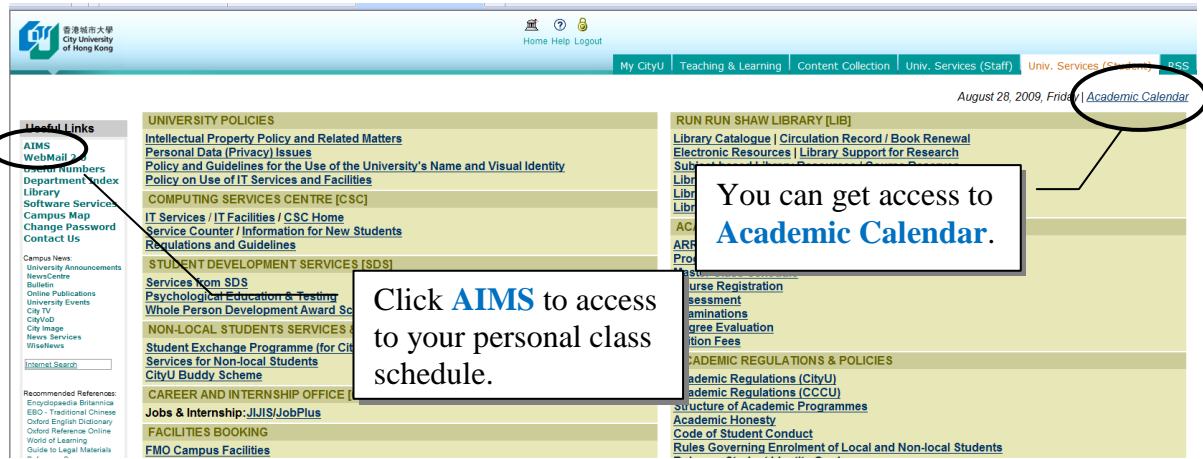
香港城市大學
City University of Hong Kong

Home Help Logout

My CityU | Teaching & Learning | Content Collection | Univ. Services (Staff) | Univ. Services (Student) | RSS

August 28, 2009, Friday | Academic Calendar

Useful Links
AIMS
WebMail 2.0
Useful Numbers
Department Index
Library
Software Services
Campus Map
Change Password
Contact Us

Campus News:
University Announcements
NewsCentre
Bulletin
Online Publications
University Events
City TV
CityVoD
City Image
News Services
WiseNews

Internet Search

Recommended References:
Encyclopaedia Britannica
EBO - Traditional Chinese
Oxford English Dictionary
Oxford Reference Online
World of Learning
Guide to Legal Materials

UNIVERSITY POLICIES
Intellectual Property Policy and Related Matters
Personal Data (Privacy) Issues
Policy and Guidelines for the Use of the University's Name and Visual Identity
Policy on Use of IT Services and Facilities

COMPUTING SERVICES CENTRE [CSC]
IT Services / IT Facilities / CSC Home
Service Counter / Information for New Students
Regulations and Guidelines

STUDENT DEVELOPMENT SERVICES [SDS]
Services from SDS
Psychological Education & Testing
Whole Person Development Award Sc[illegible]

NON-LOCAL STUDENTS SERVICES & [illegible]
Student Exchange Programme (for Cit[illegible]
Services for Non-local Students
CityU Buddy Scheme

CAREER AND INTERNSHIP OFFICE [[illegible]
Jobs & Internship: JIJIS/JobPlus

FACILITIES BOOKING
FMO Campus Facilities

RUN RUN SHAW LIBRARY [LIB]
Library Catalogue | Circulation Record / Book Renewal
Electronic Resources | Library Support for Research
Subject-based Library Resources | Course Reserve
Libr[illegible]
Libr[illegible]
Libr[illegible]

ACA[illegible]
ARR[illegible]
Prog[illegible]
Master Class Schedule
Course Registration
Assessment
Examinations
Degree Evaluation
Tuition Fees

ACADEMIC REGULATIONS & POLICIES
Academic Regulations (CityU)
Academic Regulations (CCCU)
Structure of Academic Programmes
Academic Honesty
Code of Student Conduct
Rules Governing Enrolment of Local and Non-local Students

You can get access to Academic Calendar.

Click AIMS to access to your personal class schedule.